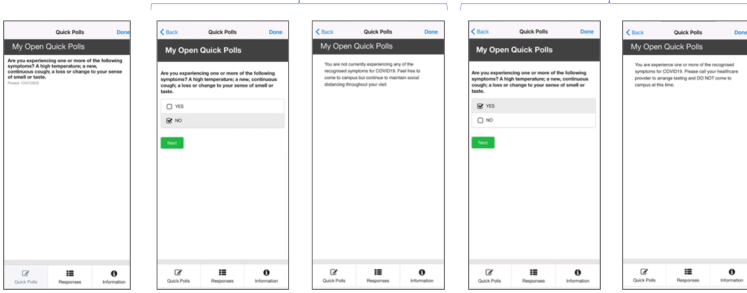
Quick Polls Done

My Open Quick Polls

Are you experiencing one or more of the following symptoms? A high temperature; a new, continuous cough; a loss or change to your sense of smell or taste.

Posted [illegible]

Quick Polls Responses Information

< Back Quick Polls Done

My Open Quick Polls

Are you experiencing one or more of the following symptoms? A high temperature; a new, continuous cough; a loss or change to your sense of smell or taste.

YES

NO

Next

Quick Polls Responses Information

< Back Quick Polls Done

My Open Quick Polls

You are not currently experiencing any of the recognised symptoms for COVID19. Feel free to come to campus but continue to maintain social distancing throughout your visit

Quick Polls Responses Information

< Back Quick Polls Done

My Open Quick Polls

Are you experiencing one or more of the following symptoms? A high temperature; a new, continuous cough; a loss or change to your sense of smell or taste.

YES

NO

Next

Quick Polls Responses Information

< Back Quick Polls Done

My Open Quick Polls

You are experience one or more of the recognised symptoms for COVID19. Please call your healthcare provider to arrange testing and DO NOT come to campus at this time.

Quick Polls Responses Information